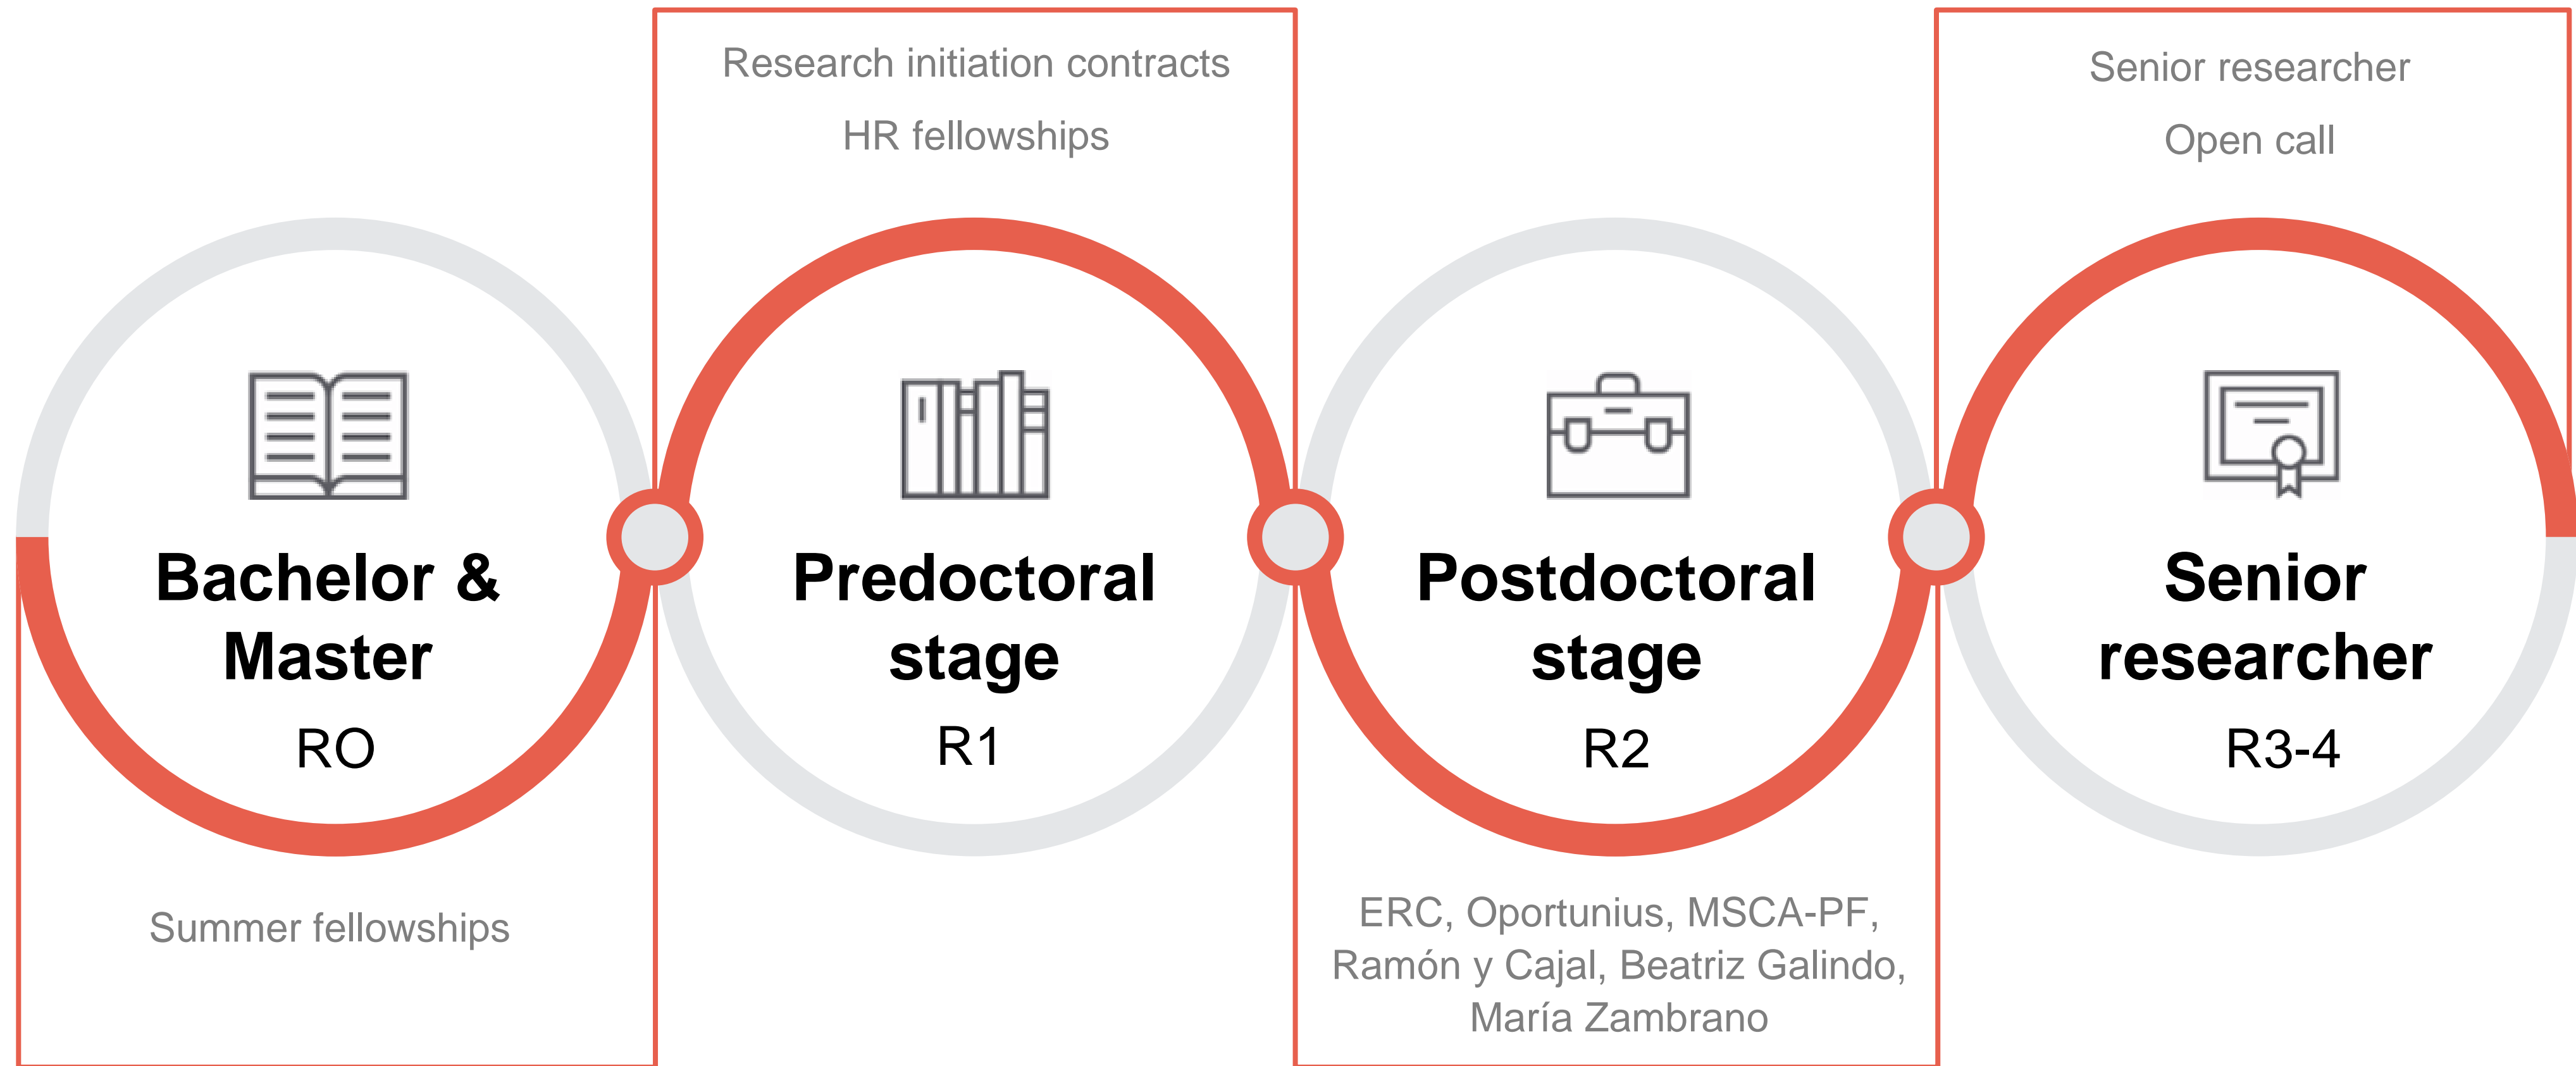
Research initiation contracts

HR fellowships

Senior researcher

Open call

Bachelor & Master

RO

Predoctoral stage

R1

Postdoctoral stage

R2

Senior researcher

R3-4

Summer fellowships

ERC, Oportunius, MSCA-PF, Ramón y Cajal, Beatriz Galindo, María Zambrano